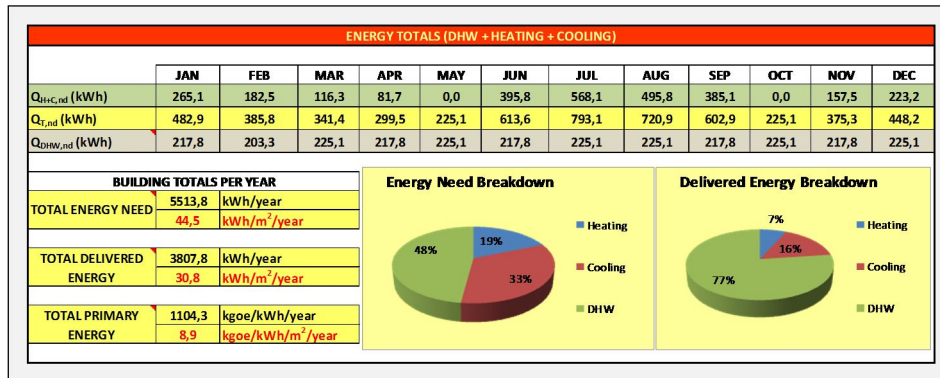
ENERGY TOTALS (DHW + HEATING + COOLING)

| | JAN | FEB | MAR | APR | MAY | JUN | JUL | AUG | SEP | OCT | NOV | DEC |
|---|---|---|---|---|---|---|---|---|---|---|---|---|
| $Q_{H+C,nd}$ (kWh) | 265,1 | 182,5 | 116,3 | 81,7 | 0,0 | 395,8 | 568,1 | 495,8 | 385,1 | 0,0 | 157,5 | 223,2 |
| $Q_{T,nd}$ (kWh) | 482,9 | 385,8 | 341,4 | 299,5 | 225,1 | 613,6 | 793,1 | 720,9 | 602,9 | 225,1 | 375,3 | 448,2 |
| $Q_{DHW,nd}$ (kWh) | 217,8 | 203,3 | 225,1 | 217,8 | 225,1 | 217,8 | 225,1 | 225,1 | 217,8 | 225,1 | 217,8 | 225,1 |

BUILDING TOTALS PER YEAR

| | | |
|---|---|---|
| TOTAL ENERGY NEED | 5513,8 | kWh/year |
| | 44,5 | kWh/m$^2$/year |
| TOTAL DELIVERED ENERGY | 3807,8 | kWh/year |
| | 30,8 | kWh/m$^2$/year |
| TOTAL PRIMARY ENERGY | 1104,3 | kgoe/kWh/year |
| | 8,9 | kgoe/kWh/m$^2$/year |

Energy Need Breakdown

19%
33%
48%
Heating
Cooling
DHW

Delivered Energy Breakdown

7%
16%
77%
Heating
Cooling
DHW